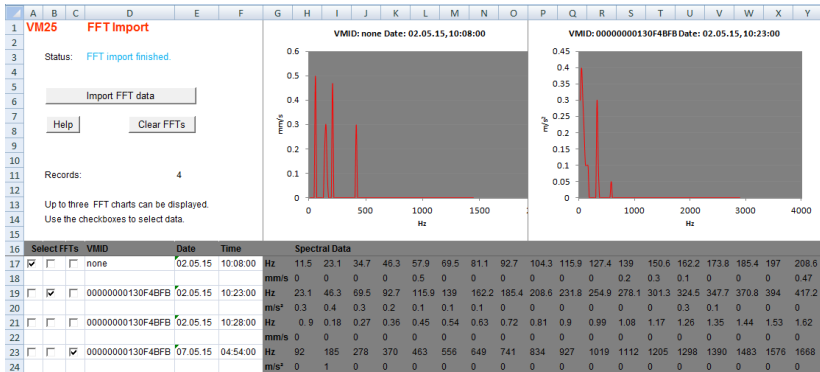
| | A | B | C | D | E | F |
|---|---|---|---|---|---|---|
| 1 | VM25 | | | FFT Import | | |
| 3 | | Status: | | FFT import finished. | | |
| 11 | | Records: | | | 4 | |

Import FFT data

Help

Clear FFTs

Up to three FFT charts can be displayed.
Use the checkboxes to select data.

VMID: none Date: 02.05.15, 10:08:00

0.6
0.5
0.4
0.3
0.2
0.1
0
0 500 1000 1500 2
mm/s
Hz

VMID: 00000000130F4BFB Date: 02.05.15, 10:23:00

0.45
0.4
0.35
0.3
0.25
0.2
0.15
0.1
0.05
0
0 1000 2000 3000 4000
m/s²
Hz

| Select FFTs | | | VMID | Date | Time | Spectral Data | | | | | | | | | | | | | | | | | |
|---|---|---|---|---|---|---|---|---|---|---|---|---|---|---|---|---|---|---|---|---|---|---|---|
| ☑ | ☐ | ☐ | none | 02.05.15 | 10:08:00 | Hz | 11.5 | 23.1 | 34.7 | 46.3 | 57.9 | 69.5 | 81.1 | 92.7 | 104.3 | 115.9 | 127.4 | 139 | 150.6 | 162.2 | 173.8 | 185.4 | 197 | 208.6 |
| | | | | | | mm/s | 0 | 0 | 0 | 0 | 0.5 | 0 | 0 | 0 | 0 | 0 | 0 | 0.2 | 0.3 | 0.1 | 0 | 0 | 0 | 0.47 |
| ☐ | ☑ | ☐ | 00000000130F4BFB | 02.05.15 | 10:23:00 | Hz | 23.1 | 46.3 | 69.5 | 92.7 | 115.9 | 139 | 162.2 | 185.4 | 208.6 | 231.8 | 254.9 | 278.1 | 301.3 | 324.5 | 347.7 | 370.8 | 394 | 417.2 |
| | | | | | | m/s² | 0.3 | 0.4 | 0.3 | 0.2 | 0.1 | 0.1 | 0.1 | 0 | 0 | 0 | 0 | 0 | 0.3 | 0.1 | 0 | 0 | | |
| ☐ | ☐ | ☐ | 00000000130F4BFB | 02.05.15 | 10:28:00 | Hz | 0.9 | 0.18 | 0.27 | 0.36 | 0.45 | 0.54 | 0.63 | 0.72 | 0.81 | 0.9 | 0.99 | 1.08 | 1.17 | 1.26 | 1.35 | 1.44 | 1.53 | 1.62 |
| | | | | | | mm/s | 0 | 0 | 0 | 0 | 0 | 0 | 0 | 0 | 0 | 0 | 0 | 0 | 0 | 0 | 0 | 0 | 0 | 0 |
| ☐ | ☐ | ☑ | 00000000130F4BFB | 07.05.15 | 04:54:00 | Hz | 92 | 185 | 278 | 370 | 463 | 556 | 649 | 741 | 834 | 927 | 1019 | 1112 | 1205 | 1298 | 1390 | 1483 | 1576 | 1668 |
| | | | | | | m/s² | 0 | 1 | 0 | 0 | 0 | 0 | 0 | 0 | 0 | 0 | 0 | 0 | 0 | 0 | 0 | 0 | 0 | 0 |